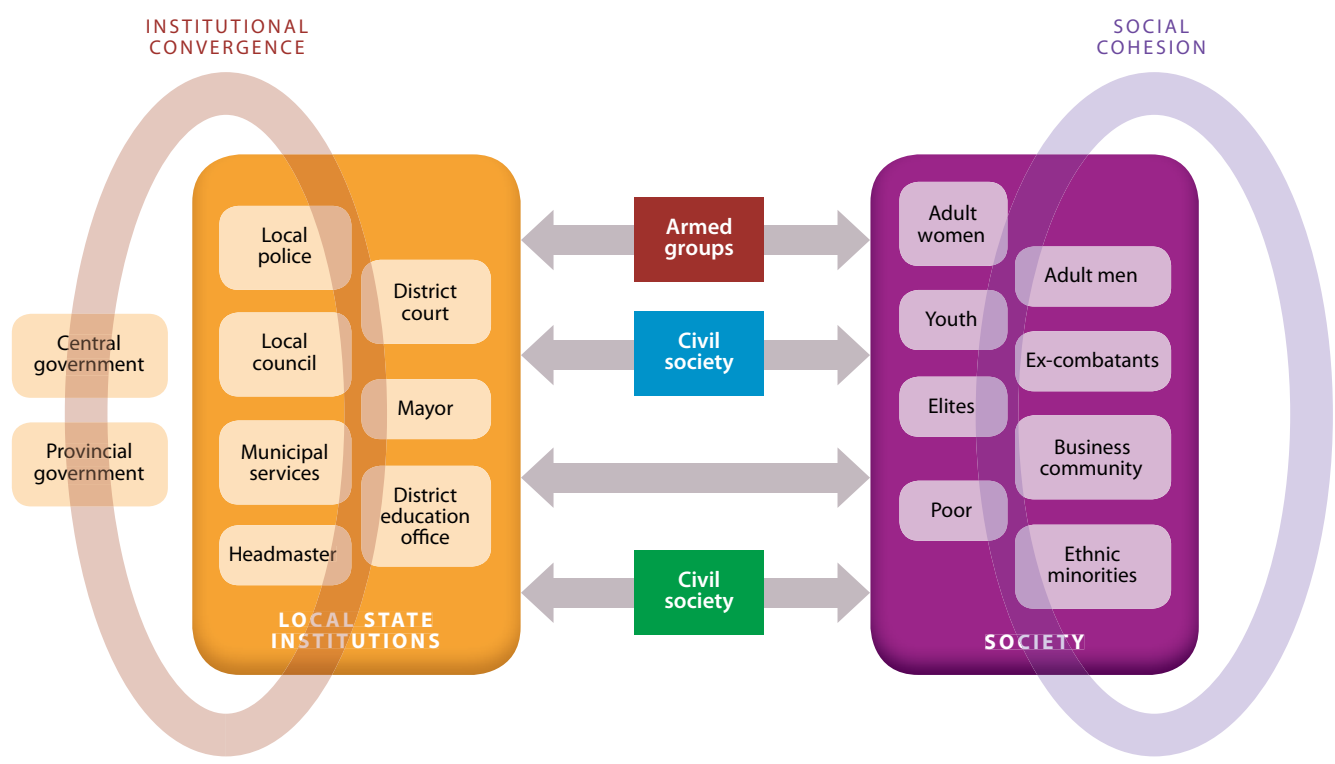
INSTITUTIONAL CONVERGENCE

SOCIAL COHESION

Central government

Provincial government

Local police

Local council

Municipal services

Headmaster

District court

Mayor

District education office

LOCAL STATE INSTITUTIONS

Armed groups

Civil society

Civil society

Adult women

Youth

Elites

Poor

Adult men

Ex-combatants

Business community

Ethnic minorities

SOCIETY